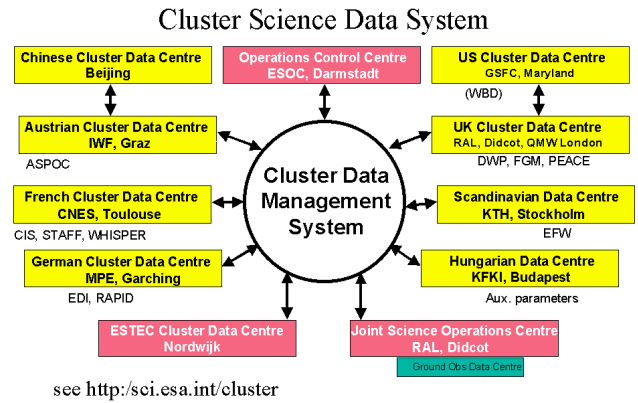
Cluster Science Data System

Chinese Cluster Data Centre
Beijing

Operations Control Centre
ESOC, Darmstadt

US Cluster Data Centre
GSFC, Maryland

(WBD)

Austrian Cluster Data Centre
IWF, Graz

ASPOC

UK Cluster Data Centre
RAL, Didcot, QMW London

DWP, FGM, PEACE

Cluster Data Management System

French Cluster Data Centre
CNES, Toulouse

CIS, STAFF, WHISPER

Scandinavian Data Centre
KTH, Stockholm

EFW

German Cluster Data Centre
MPE, Garching

EDI, RAPID

Hungarian Data Centre
KFKI, Budapest

Aux. parameters

ESTEC Cluster Data Centre
Nordwijk

Joint Science Operations Centre
RAL, Didcot

Ground Obs Data Centre

see http:/sci.esa.int/cluster